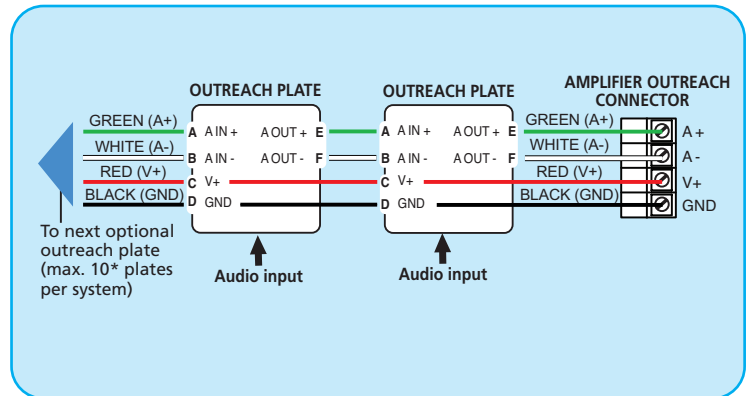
OUTREACH PLATE

OUTREACH PLATE

AMPLIFIER OUTREACH CONNECTOR

GREEN (A+)
WHITE (A-)
RED (V+)
BLACK (GND)

A AIN+ AOUT+ E
B AIN- AOUT- F
C V+
D GND

A AIN+ AOUT+ E
B AIN- AOUT- F
C V+
D GND

GREEN (A+)
WHITE (A-)
RED (V+)
BLACK (GND)

A+
A-
V+
GND

To next optional outreach plate (max. 10* plates per system)

Audio input

Audio input